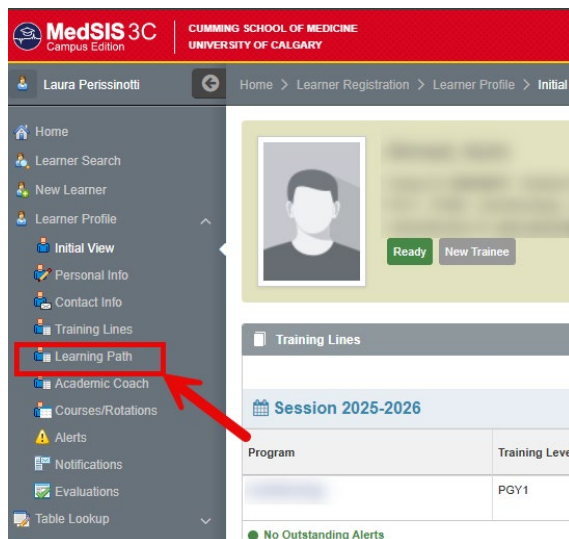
MedSIS 3C Campus Edition

CUMMING SCHOOL OF MEDICINE
UNIVERSITY OF CALGARY

Laura Perissinotti

Home > Learner Registration > Learner Profile > Initial

Home
Learner Search
New Learner
Learner Profile
Initial View
Personal Info
Contact Info
Training Lines
Learning Path
Academic Coach
Courses/Rotations
Alerts
Notifications
Evaluations
Table Lookup

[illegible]

Ready
New Trainee

Training Lines

Session 2025-2026

| Program | Training Leve |
|---|---|
| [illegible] | PGY1 |

No Outstanding Alerts